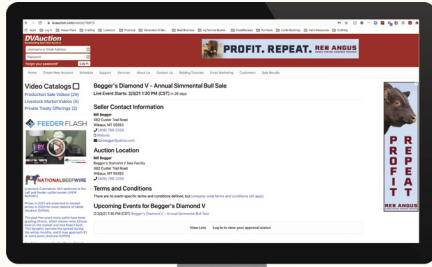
DVAuction

PROFIT. REPEAT. REB ANGUS

Video Catalogs
Production Sale Videos (28)
Livestock Market Videos (9)
Private Treaty Offerings (3)

FEEDER FLASH

NATIONAL BEEFWIRE

Begger's Diamond V - Annual Simmental Bull Sale
Live Event Starts: 2/3/21 1:30 PM (CST)

Seller Contact Information
Bill Begger

Auction Location
Bill Begger
Begger's Diamond V Sale Facility

Terms and Conditions

Upcoming Events for Begger's Diamond V

View Lots
Log in to view your approval status

PROFIT REPEAT
REB ANGUS